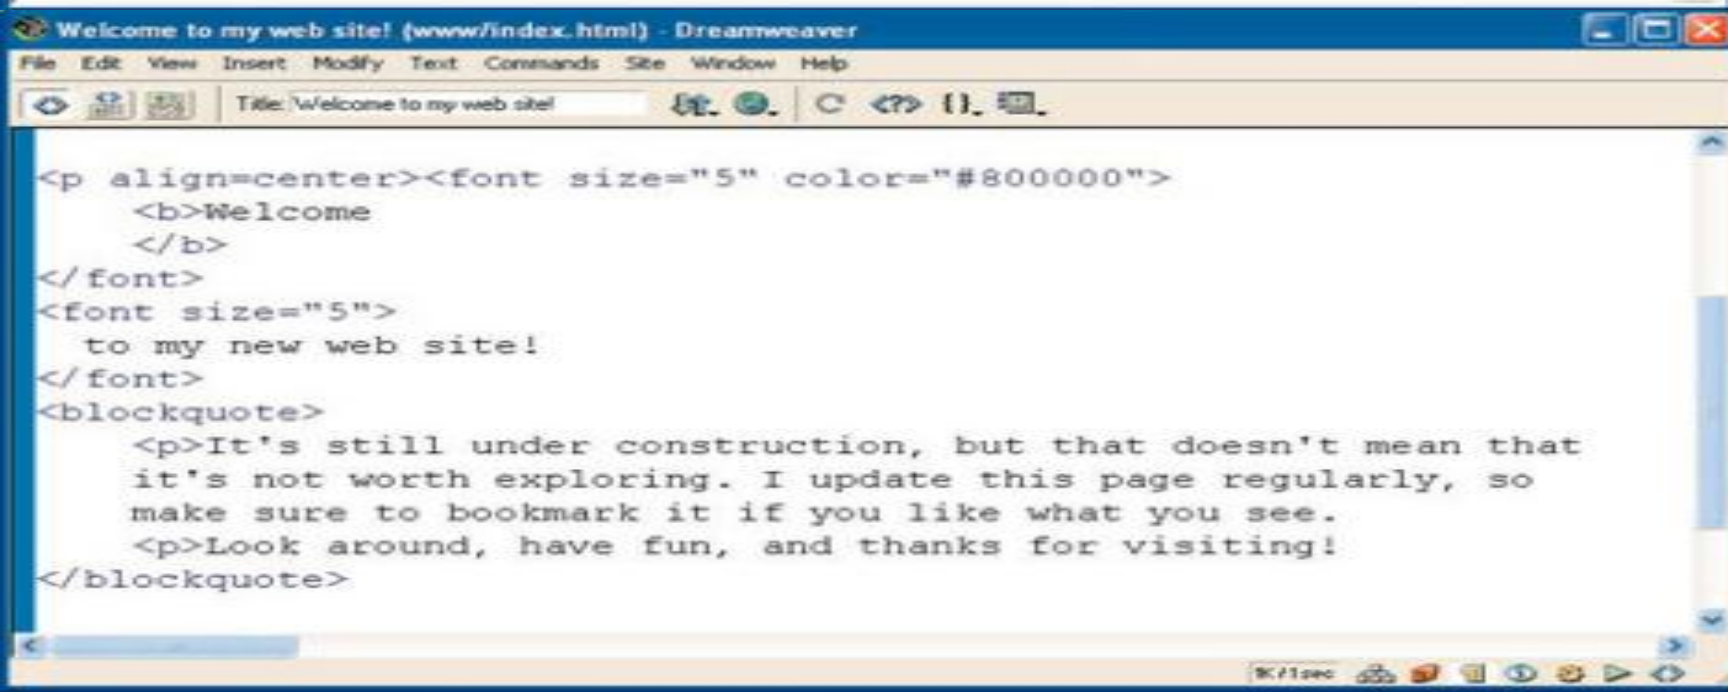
Welcome to my web site! (www/index.html) - Dreamweaver

File Edit View Insert Modify Text Commands Site Window Help

Title: Welcome to my web site!

<p align=center><font size="5" color="#800000">
<b>Welcome
</b>
</font>
<font size="5">
to my new web site!
</font>
<blockquote>
<p>It's still under construction, but that doesn't mean that it's not worth exploring. I update this page regularly, so make sure to bookmark it if you like what you see.
<p>Look around, have fun, and thanks for visiting!
</blockquote>

1K / 1 sec